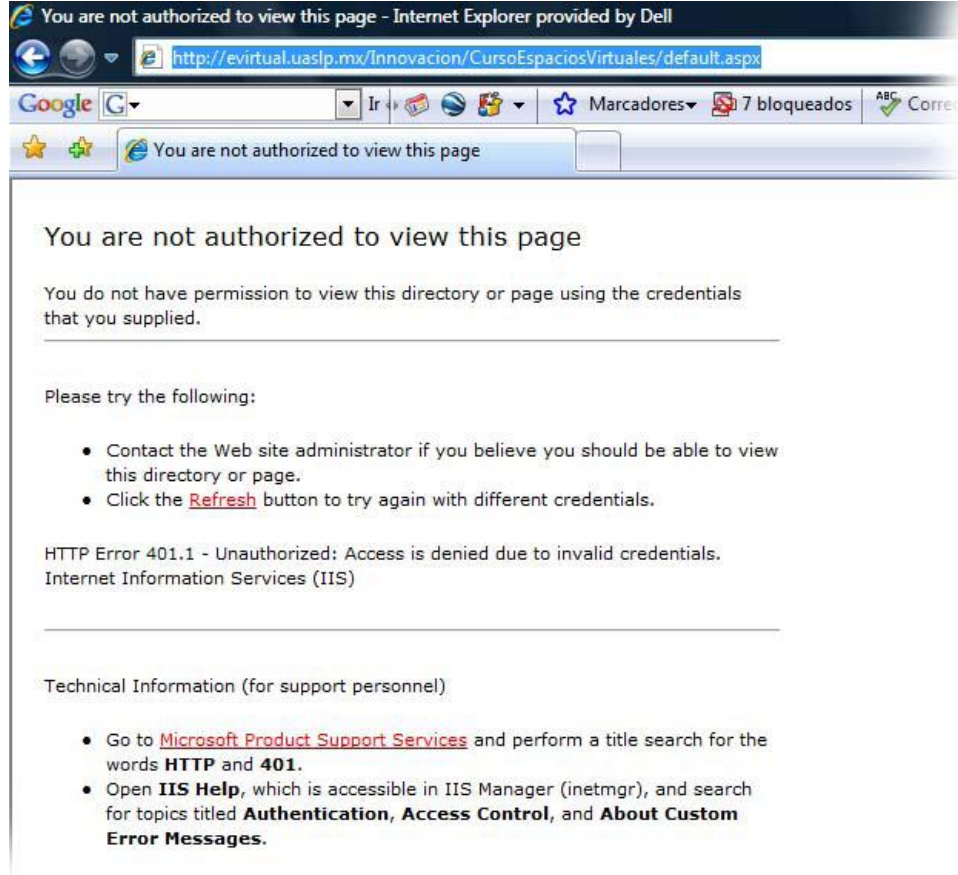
You are not authorized to view this page - Internet Explorer provided by Dell

http://evirtual.uaslp.mx/Innovacion/CursoEspaciosVirtuales/default.aspx

Google G Ir Marcadores 7 bloqueados Corre

You are not authorized to view this page

You are not authorized to view this page

You do not have permission to view this directory or page using the credentials that you supplied.

Please try the following:

- Contact the Web site administrator if you believe you should be able to view this directory or page.
- Click the Refresh button to try again with different credentials.

HTTP Error 401.1 - Unauthorized: Access is denied due to invalid credentials.
Internet Information Services (IIS)

Technical Information (for support personnel)

- Go to Microsoft Product Support Services and perform a title search for the words **HTTP** and **401**.
- Open **IIS Help**, which is accessible in IIS Manager (inetmgr), and search for topics titled **Authentication**, **Access Control**, and **About Custom Error Messages**.